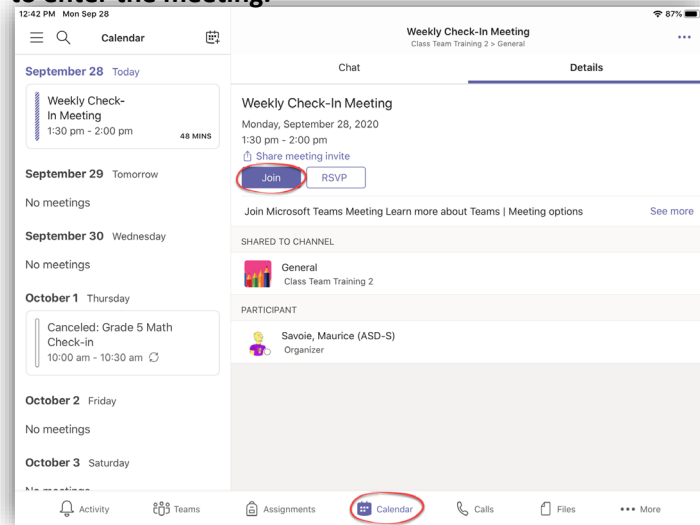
to enter the meeting.

12:42 PM Mon Sep 28

87%

Calendar

September 28 Today

Weekly Check-In Meeting
1:30 pm - 2:00 pm
48 MINS

September 29 Tomorrow

No meetings

September 30 Wednesday

No meetings

October 1 Thursday

Canceled: Grade 5 Math Check-in
10:00 am - 10:30 am

October 2 Friday

No meetings

October 3 Saturday

No meetings

Weekly Check-In Meeting
Class Team Training 2 > General

Chat

Details

Weekly Check-In Meeting

Monday, September 28, 2020

1:30 pm - 2:00 pm

Share meeting invite

Join

RSVP

Join Microsoft Teams Meeting Learn more about Teams | Meeting options

See more

SHARED TO CHANNEL

General
Class Team Training 2

PARTICIPANT

Savoie, Maurice (ASD-S)
Organizer

Activity

Teams

Assignments

Calendar

Calls

Files

More